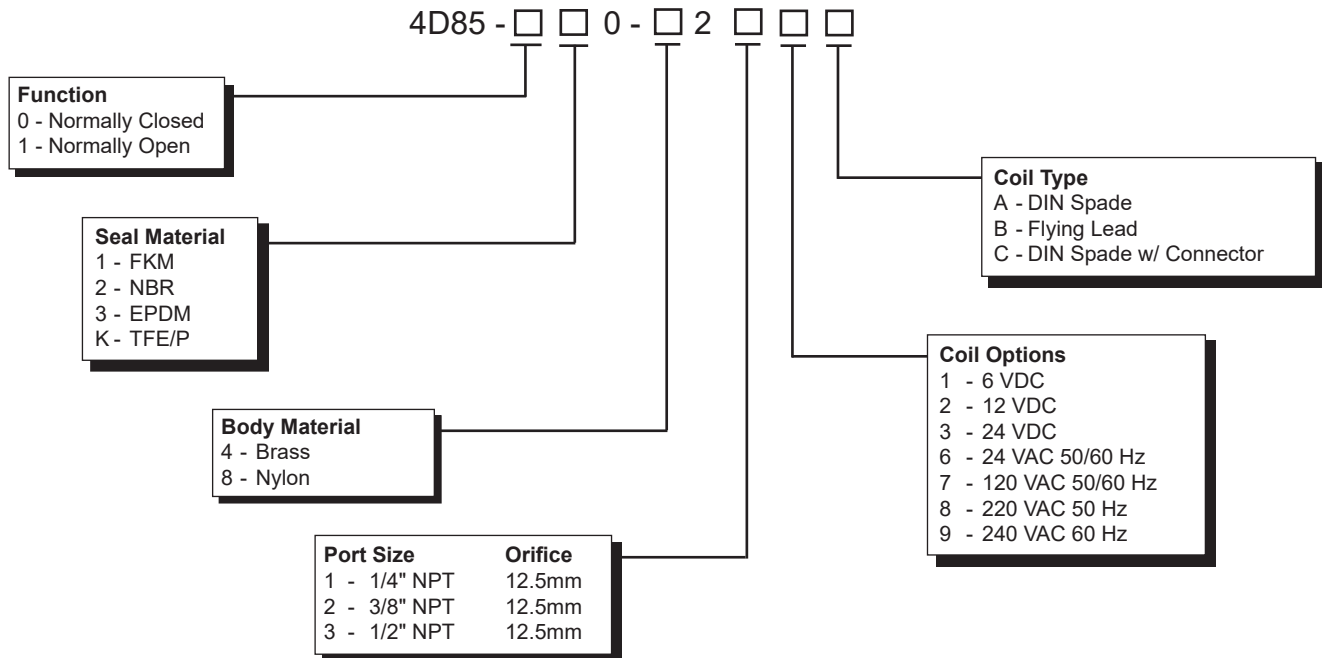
4D85 - □ □ 0 - □ 2 □ □ □

**Function**
0 - Normally Closed
1 - Normally Open

**Seal Material**
1 - FKM
2 - NBR
3 - EPDM
K - TFE/P

**Body Material**
4 - Brass
8 - Nylon

| Port Size | Orifice |
|---|---|
| 1 - 1/4" NPT | 12.5mm |
| 2 - 3/8" NPT | 12.5mm |
| 3 - 1/2" NPT | 12.5mm |

**Coil Type**
A - DIN Spade
B - Flying Lead
C - DIN Spade w/ Connector

**Coil Options**
1 - 6 VDC
2 - 12 VDC
3 - 24 VDC
6 - 24 VAC 50/60 Hz
7 - 120 VAC 50/60 Hz
8 - 220 VAC 50 Hz
9 - 240 VAC 60 Hz